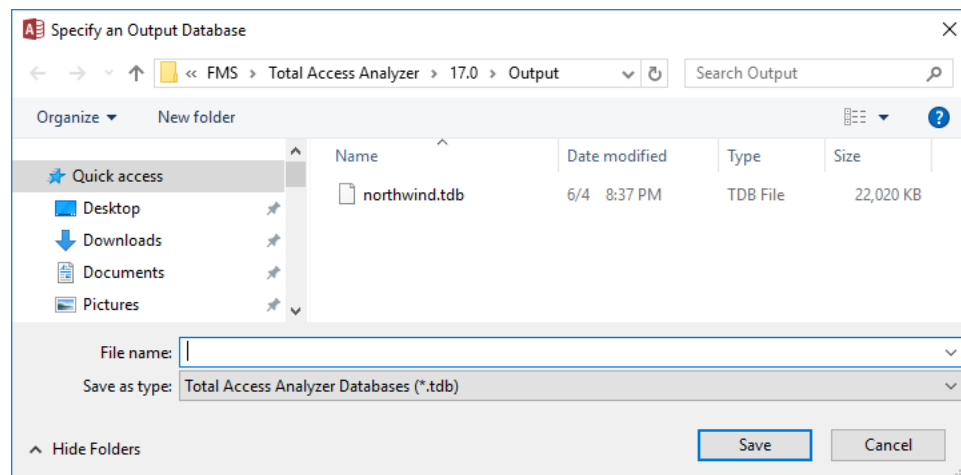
Specify an Output Database

« FMS > Total Access Analyzer > 17.0 > Output

Search Output

Organize ▾ New folder

Quick access
Desktop
Downloads
Documents
Pictures

| Name | Date modified | Type | Size |
|---|---|---|---|
| northwind.tdb | 6/4 8:37 PM | TDB File | 22,020 KB |

File name:
Save as type: Total Access Analyzer Databases (*.tdb)

Hide Folders

Save
Cancel